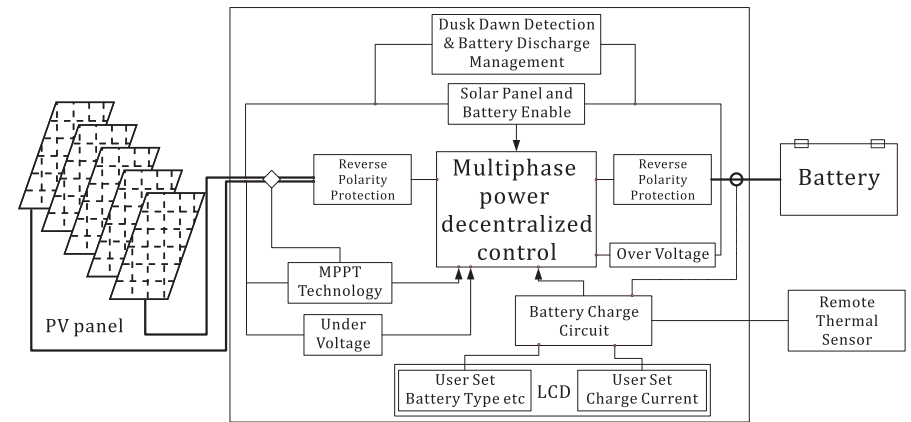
Dusk Dawn Detection & Battery Discharge Management

Solar Panel and Battery Enable

Reverse Polarity Protection

Multiphase power decentralized control

Reverse Polarity Protection

Battery

Over Voltage

MPPT Technology

PV panel

Under Voltage

Battery Charge Circuit

Remote Thermal Sensor

User Set Battery Type etc

LCD

User Set Charge Current